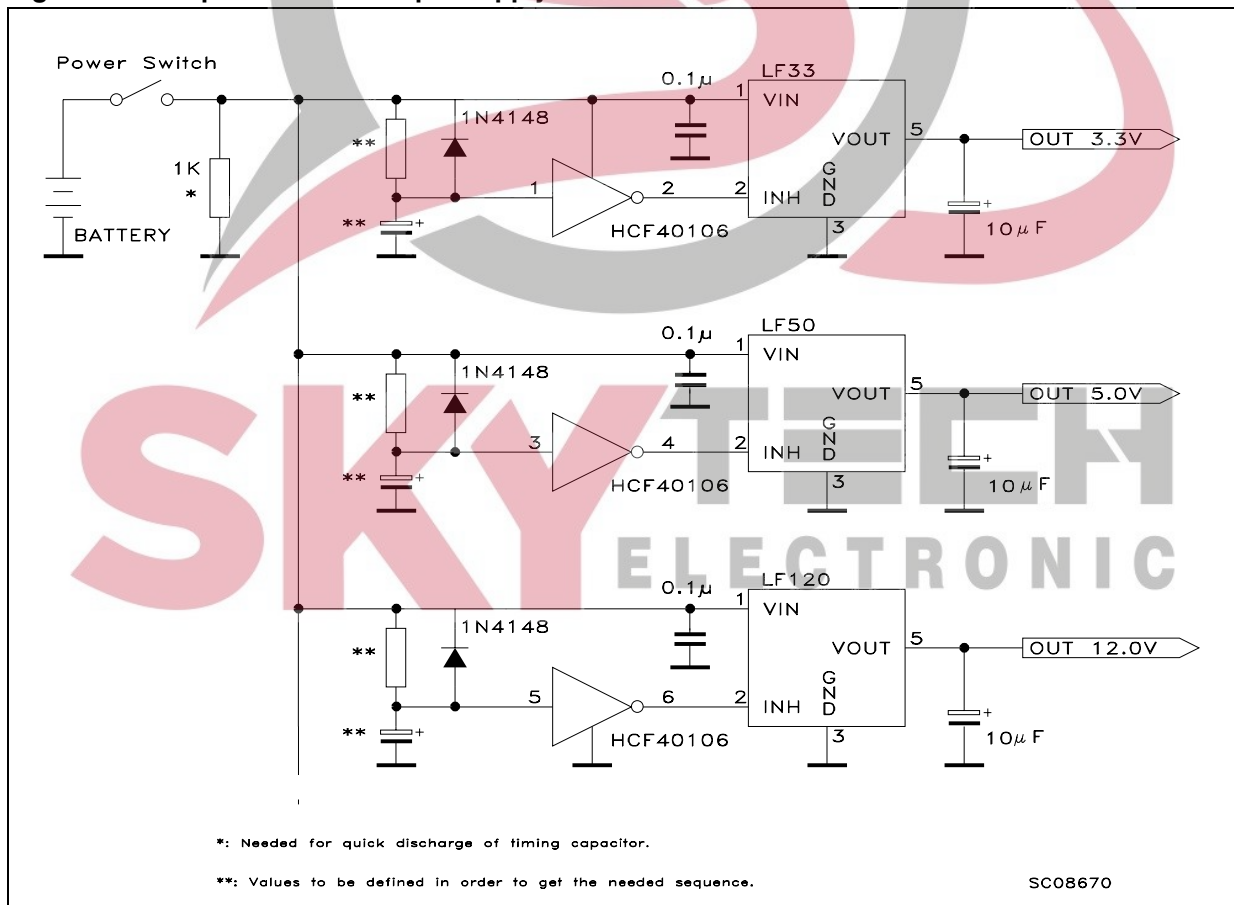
Power Switch

1K
*

BATTERY

**

**

1N4148

1

HCF40106

2

0.1$\mu$

LF33

1 VIN

VOUT 5

2 INH

GND

3

OUT 3.3V

10$\mu$F

**

**

1N4148

3

HCF40106

4

0.1$\mu$

LF50

1 VIN

VOUT 5

2 INH

GND

3

OUT 5.0V

10$\mu$F

SKY TECH ELECTRONIC

**

**

1N4148

5

HCF40106

6

0.1$\mu$

LF120

1 VIN

VOUT 5

2 INH

GND

3

OUT 12.0V

10$\mu$F

*: Needed for quick discharge of timing capacitor.

**: Values to be defined in order to get the needed sequence.

SC08670